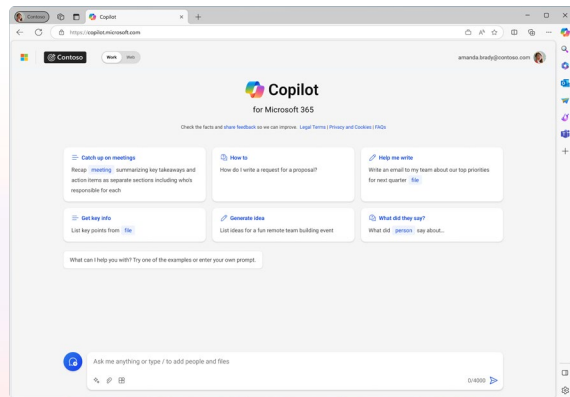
Contoso

Copilot

https://copilot.microsoft.com

Contoso

Work Web

amanda.brady@contoso.com

Copilot

for Microsoft 365

Check the facts and share feedback so we can improve. Legal Terms | Privacy and Cookies | FAQs

Catch up on meetings

Recap meeting summarizing key takeaways and action items as separate sections including who's responsible for each

How to

How do I write a request for a proposal?

Help me write

Write an email to my team about our top priorities for next quarter file

Get key info

List key points from file

Generate idea

List ideas for a fun remote team building event

What did they say?

What did person say about...

What can I help you with? Try one of the examples or enter your own prompt.

Ask me anything or type / to add people and files

0/4000